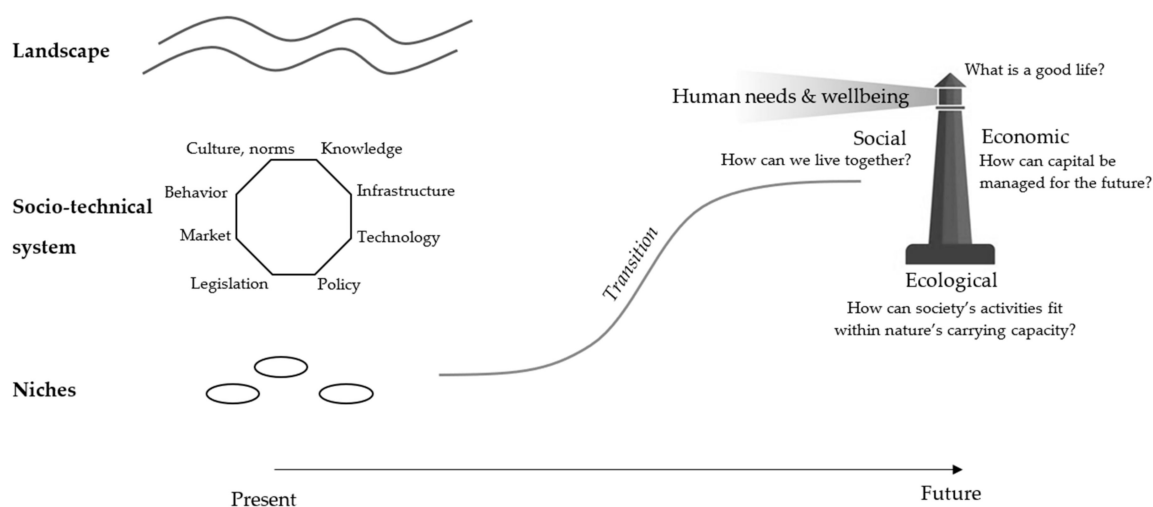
Landscape

Socio-technical system

Culture, norms
Knowledge
Behavior
Infrastructure
Market
Technology
Legislation
Policy

Niches

Transition

Human needs & wellbeing

What is a good life?

Social
How can we live together?

Economic
How can capital be managed for the future?

Ecological
How can society's activities fit within nature's carrying capacity?

Present

Future